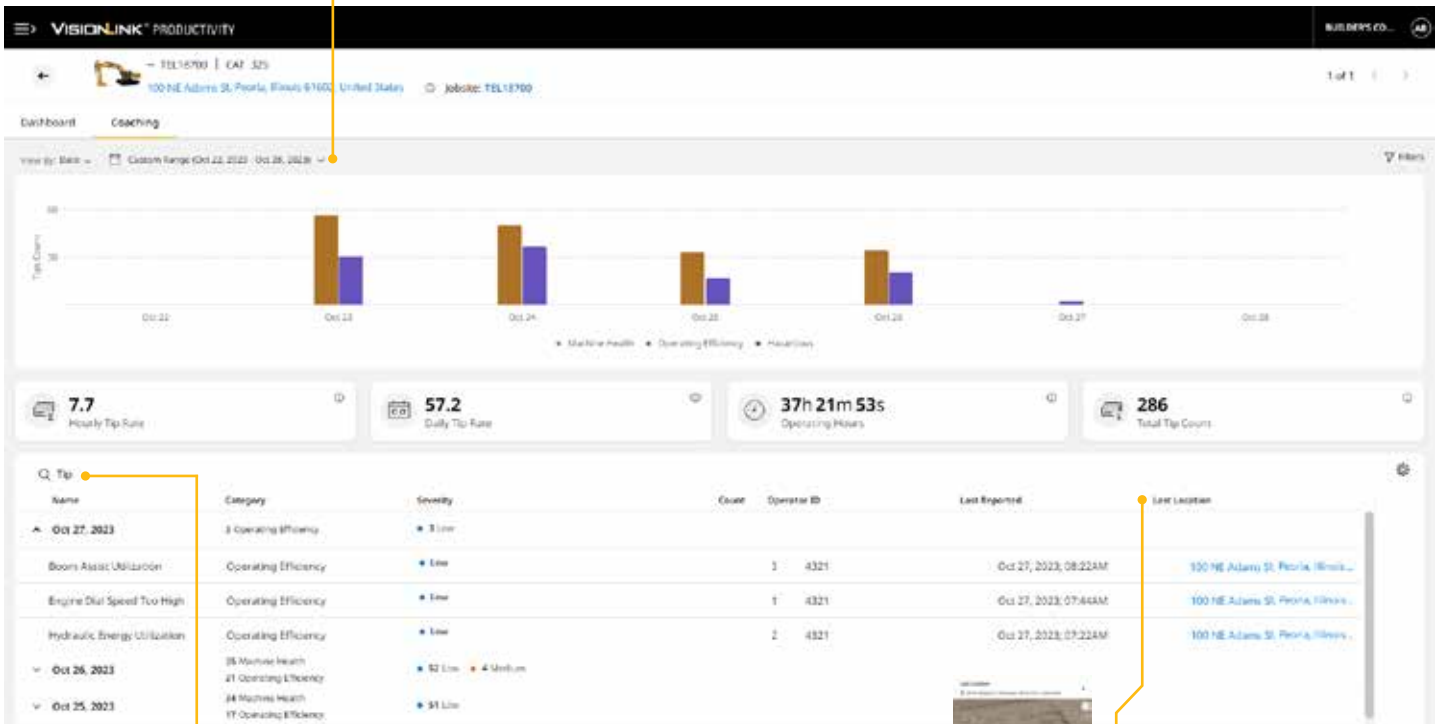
VISIONLINK® PRODUCTIVITY

BUILDER'S CO... AB

— TEL18700 | CAT 325
100 NE Adams St, Peoria, Illinois 61602, United States
Jobsite: TEL18700

1 of 1

Dashboard
Coaching

View by: Date
Custom Range (Oct 22, 2023 - Oct 28, 2023)

Filters

Tip Count
50
25

Oct 22
Oct 23
Oct 24
Oct 25
Oct 26
Oct 27
Oct 28

Machine Health • Operating Efficiency • Hazardous

7.7
Hourly Tip Rate

57.2
Daily Tip Rate

37h 21m 53s
Operating Hours

286
Total Tip Count

Tip

| Name | Category | Severity | Count | Operator ID | Last Reported | Last Location |
|---|---|---|---|---|---|---|
| Oct 27, 2023 | 3 Operating Efficiency | • 3 Low | | | | |
| Boom Assist Utilization | Operating Efficiency | • Low | 1 | 4321 | Oct 27, 2023, 08:22AM | 100 NE Adams St, Peoria, Illinois... |
| Engine Dial Speed Too High | Operating Efficiency | • Low | 1 | 4321 | Oct 27, 2023, 07:44AM | 100 NE Adams St, Peoria, Illinois... |
| Hydraulic Energy Utilization | Operating Efficiency | • Low | 2 | 4321 | Oct 27, 2023, 07:22AM | 100 NE Adams St, Peoria, Illinois... |
| Oct 26, 2023 | 35 Machine Health 21 Operating Efficiency | • 52 Low • 4 Medium | | | | |
| Oct 25, 2023 | 34 Machine Health 17 Operating Efficiency | • 51 Low | | | | |

Last Location